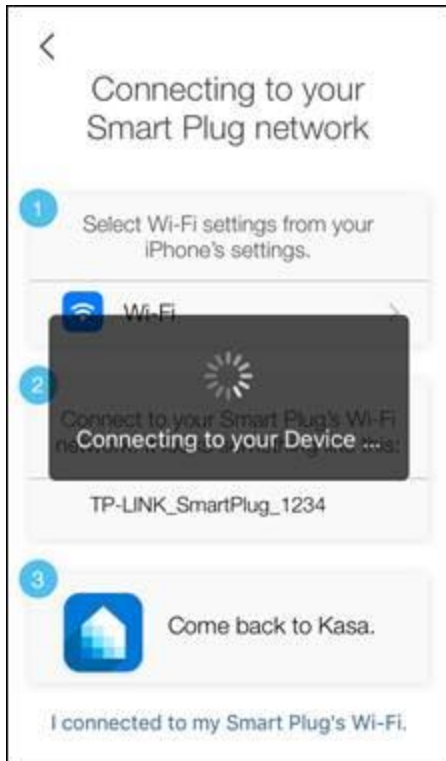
<

Connecting to your Smart Plug network

1

Select Wi-Fi settings from your iPhone's settings.

Wi-Fi

2

Connect to your Smart Plug's Wi-Fi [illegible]

Connecting to your Device ...

TP-LINK_SmartPlug_1234

3

Come back to Kasa.

I connected to my Smart Plug's Wi-Fi.